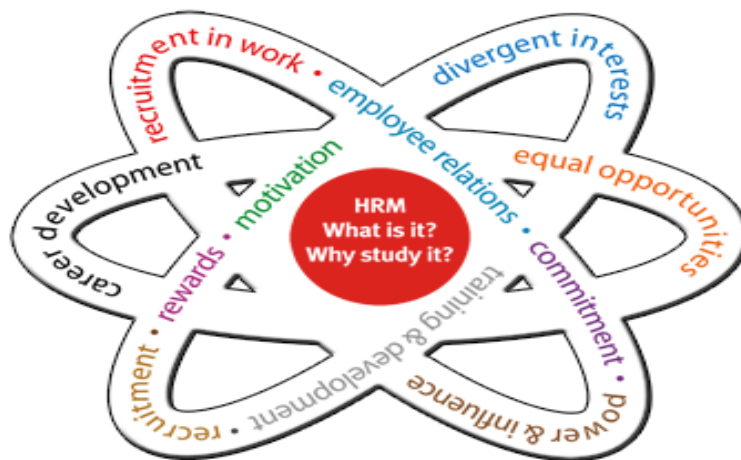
HRM
What is it?
Why study it?

recruitment in work • employee relations • divergent interests

equal opportunities

commitment • power & influence

training & development • recruitment •

rewards • motivation

career development